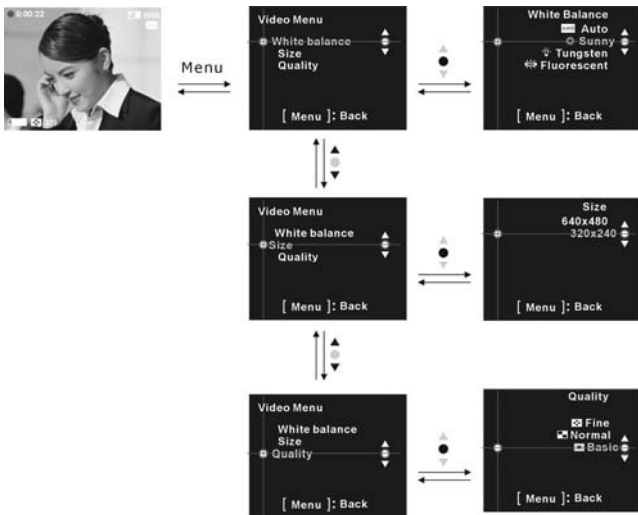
0:00:22

Menu

Video Menu
White balance
Size
Quality
[ Menu ]: Back

White Balance
Auto
Sunny
Tungsten
Fluorescent
[ Menu ]: Back

Video Menu
White balance
Size
Quality
[ Menu ]: Back

Size
640x480
320x240
[ Menu ]: Back

Video Menu
White balance
Size
Quality
[ Menu ]: Back

Quality
Fine
Normal
Basic
[ Menu ]: Back